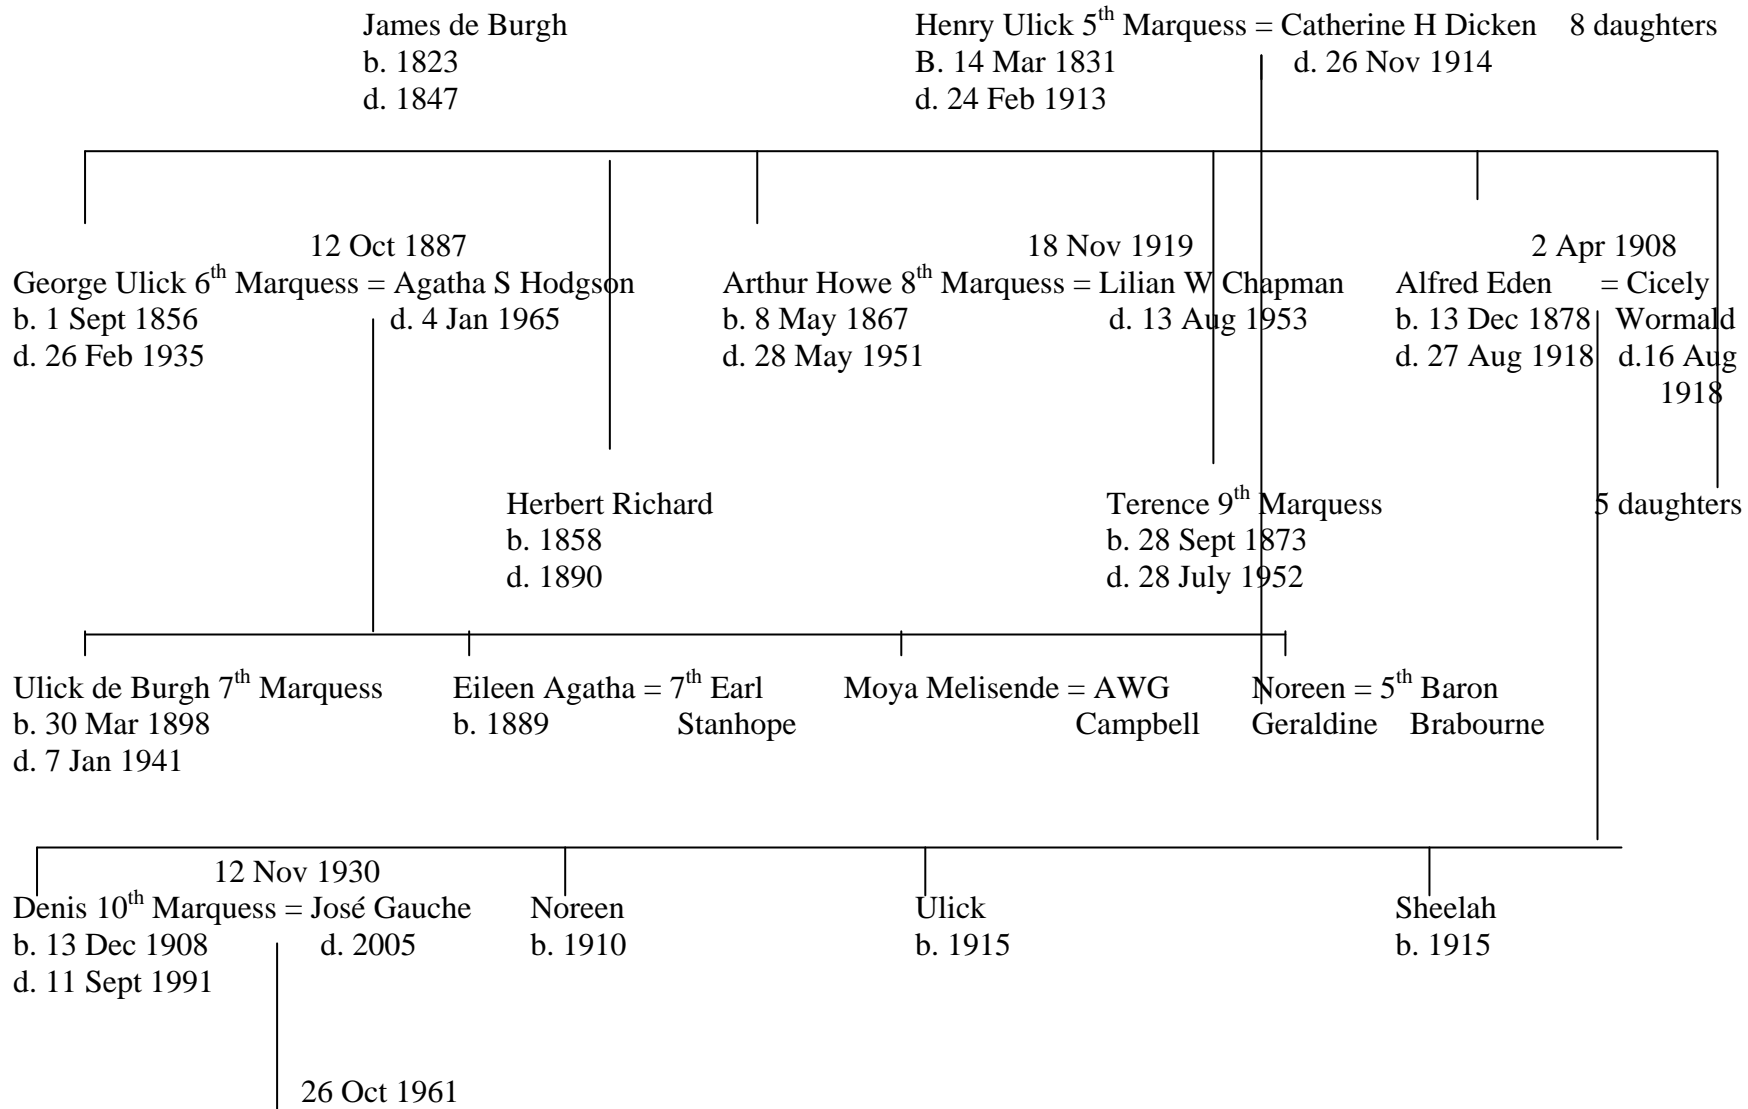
James de Burgh
b. 1823
d. 1847

Henry Ulick 5$^{th}$ Marquess = Catherine H Dicken
B. 14 Mar 1831
d. 24 Feb 1913
d. 26 Nov 1914

8 daughters

12 Oct 1887
George Ulick 6$^{th}$ Marquess = Agatha S Hodgson
b. 1 Sept 1856
d. 26 Feb 1935
d. 4 Jan 1965

18 Nov 1919
Arthur Howe 8$^{th}$ Marquess = Lilian W Chapman
b. 8 May 1867
d. 28 May 1951
d. 13 Aug 1953

2 Apr 1908
Alfred Eden = Cicely Wormald
b. 13 Dec 1878
d. 27 Aug 1918
d.16 Aug 1918

Herbert Richard
b. 1858
d. 1890

Terence 9$^{th}$ Marquess
b. 28 Sept 1873
d. 28 July 1952

5 daughters

Ulick de Burgh 7$^{th}$ Marquess
b. 30 Mar 1898
d. 7 Jan 1941

Eileen Agatha = 7$^{th}$ Earl Stanhope
b. 1889

Moya Melisende = AWG Campbell

Noreen Geraldine = 5$^{th}$ Baron Brabourne

12 Nov 1930
Denis 10$^{th}$ Marquess = José Gauche
b. 13 Dec 1908
d. 11 Sept 1991
d. 2005

Noreen
b. 1910

Ulick
b. 1915

Sheelah
b. 1915

26 Oct 1961